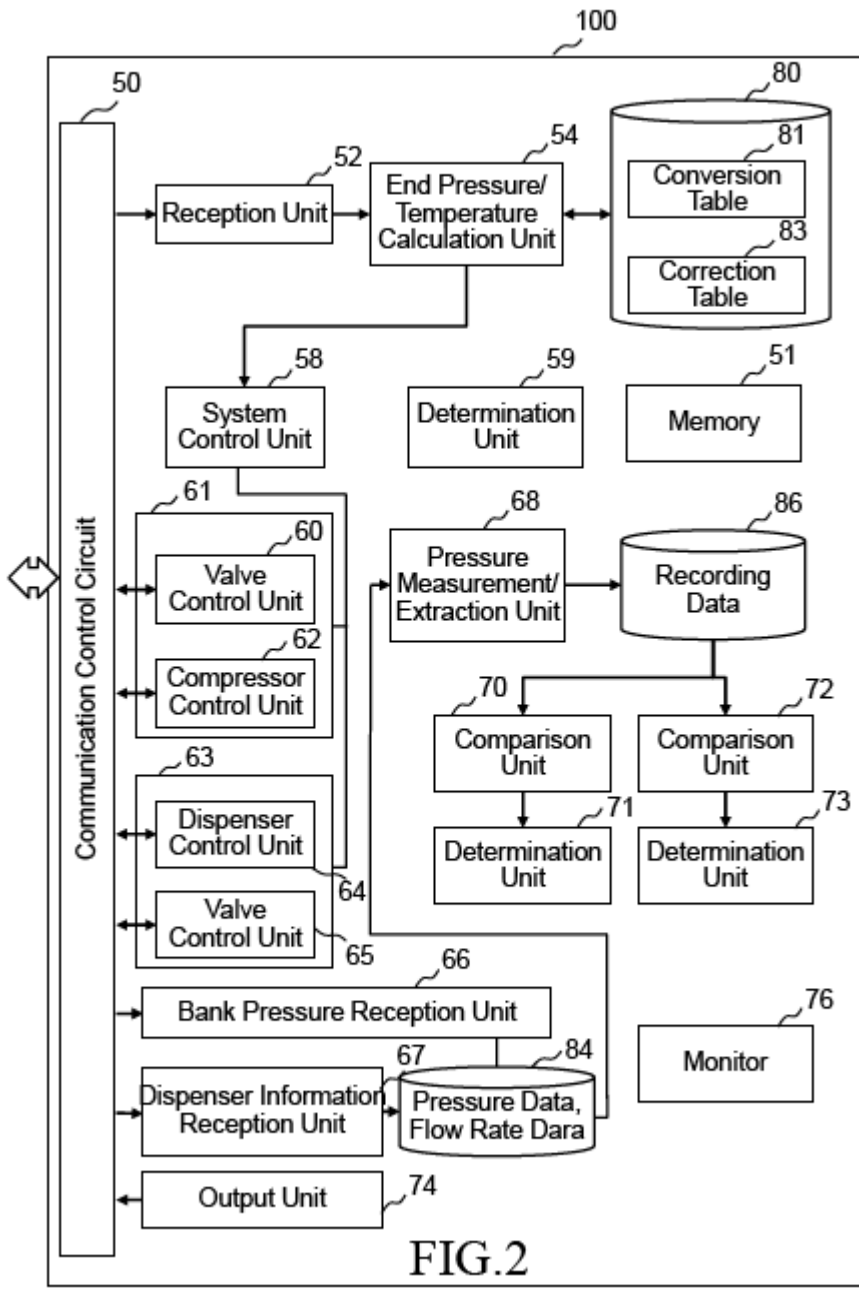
100

50

Communication Control Circuit

52

Reception Unit

54

End Pressure/ Temperature Calculation Unit

80

81

Conversion Table

83

Correction Table

58

System Control Unit

59

Determination Unit

51

Memory

61

60

Valve Control Unit

62

Compressor Control Unit

68

Pressure Measurement/ Extraction Unit

86

Recording Data

70

Comparison Unit

72

Comparison Unit

71

Determination Unit

73

Determination Unit

63

Dispenser Control Unit

64

Valve Control Unit

65

66

Bank Pressure Reception Unit

76

Monitor

67

84

Dispenser Information Reception Unit

Pressure Data, Flow Rate Dara

Output Unit

74

FIG.2